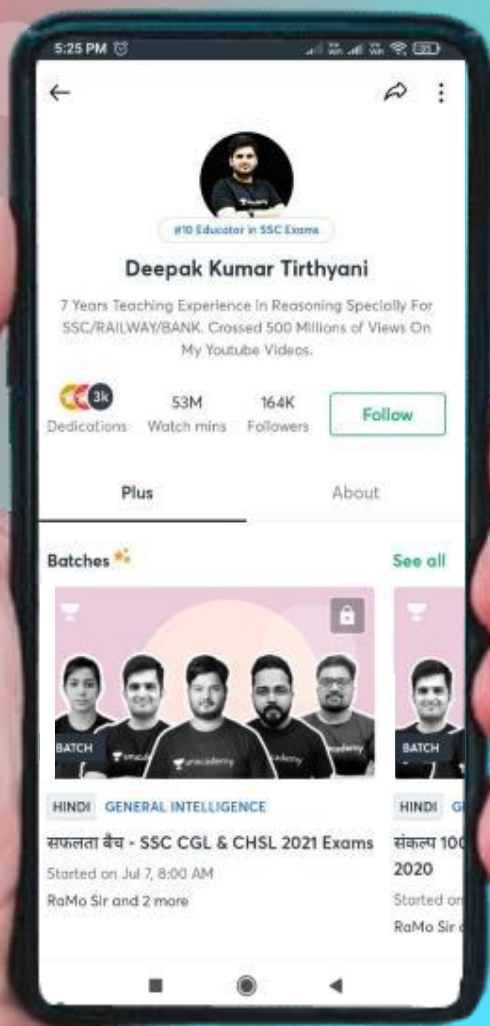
5:25 PM

#10 Educator in SSC Exams

Deepak Kumar Tirthyani

7 Years Teaching Experience in Reasoning Specially For SSC/RAILWAY/BANK. Crossed 500 Millions of Views On My Youtube Videos.

3k
Dedications

53M
Watch mins

164K
Followers

Follow

Plus

About

Batches

See all

BATCH

unacademy

HINDI GENERAL INTELLIGENCE

सफलता बैच - SSC CGL & CHSL 2021 Exams

Started on Jul 7, 8:00 AM

RaMo Sir and 2 more

BATCH

HINDI GE

संकल्प 100
2020

Started on

RaMo Sir